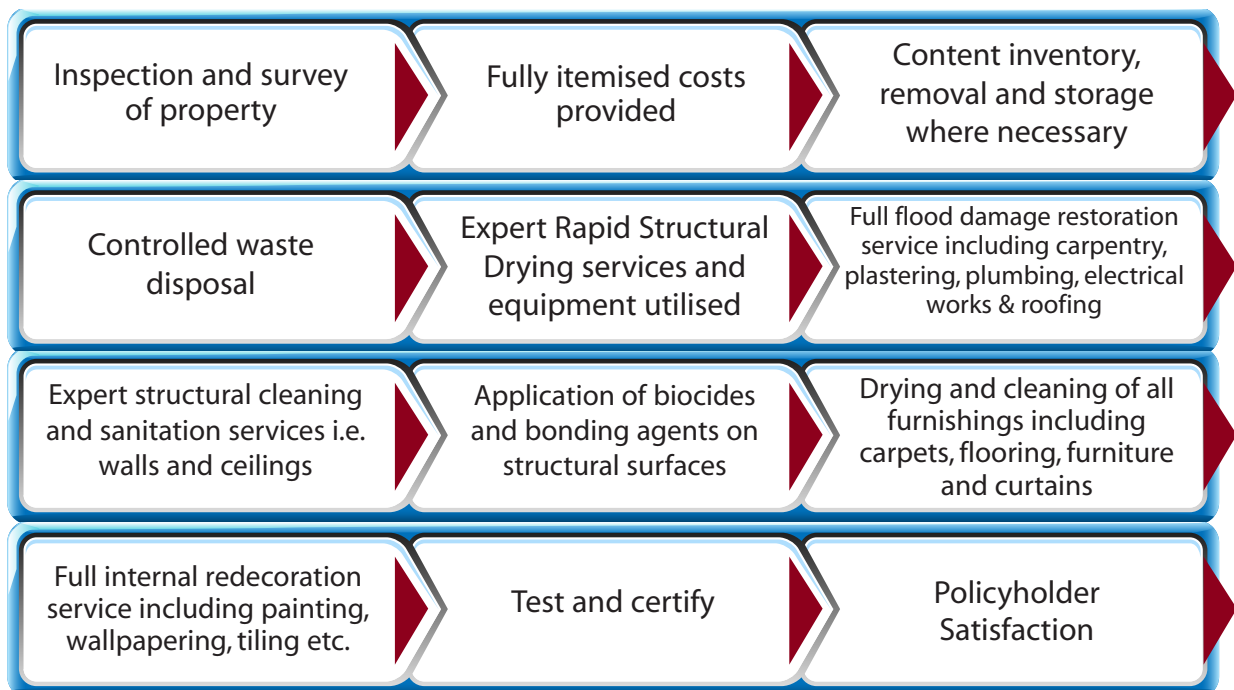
Inspection and survey of property

Fully itemised costs provided

Content inventory, removal and storage where necessary

Controlled waste disposal

Expert Rapid Structural Drying services and equipment utilised

Full flood damage restoration service including carpentry, plastering, plumbing, electrical works & roofing

Expert structural cleaning and sanitation services i.e. walls and ceilings

Application of biocides and bonding agents on structural surfaces

Drying and cleaning of all furnishings including carpets, flooring, furniture and curtains

Full internal redecoration service including painting, wallpapering, tiling etc.

Test and certify

Policyholder Satisfaction